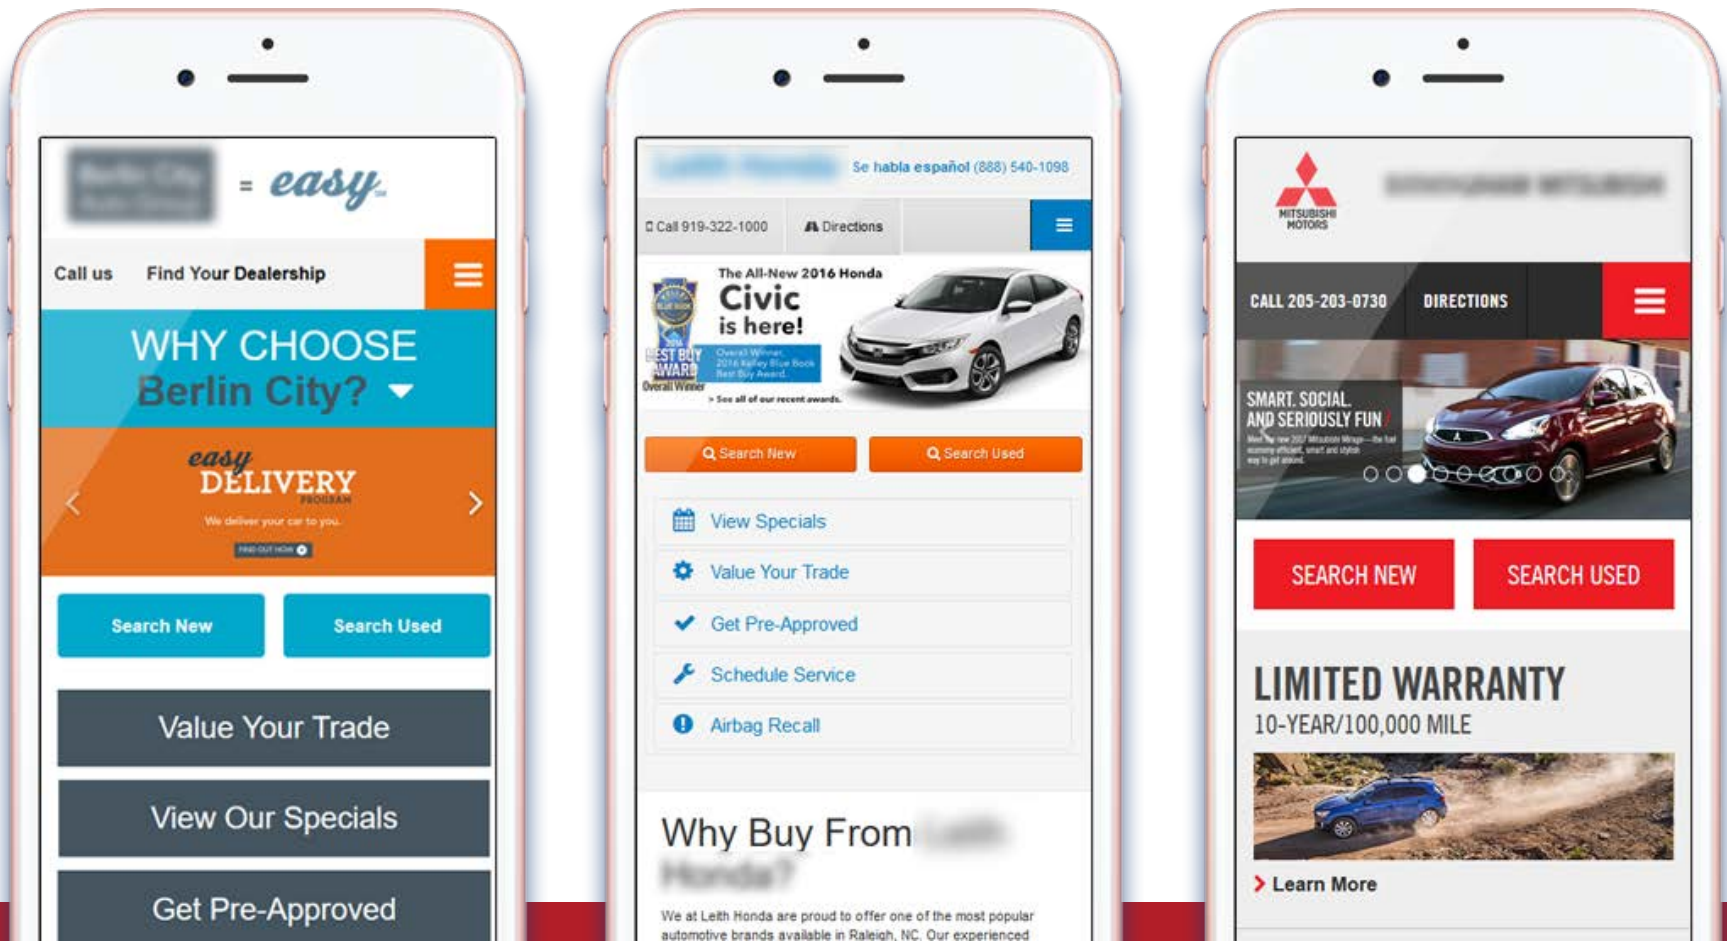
= easy

Call us Find Your Dealership

WHY CHOOSE Berlin City?

easy DELIVERY PROGRAM

We deliver your car to you.

FIND OUT HOW

Search New Search Used

Value Your Trade

View Our Specials

Get Pre-Approved

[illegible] Se habla español (888) 540-1098

Call 919-322-1000 Directions

The All-New 2016 Honda Civic is here!

2016 BEST BUY AWARD Overall Winner

Overall Winner, 2016 Kelley Blue Book Best Buy Award.

> See all of our recent awards.

Search New Search Used

View Specials

Value Your Trade

Get Pre-Approved

Schedule Service

Airbag Recall

Why Buy From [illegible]

We at Leith Honda are proud to offer one of the most popular automotive brands available in Raleigh, NC. Our experienced

MITSUBISHI MOTORS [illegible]

CALL 205-203-0730 DIRECTIONS

SMART, SOCIAL AND SERIOUSLY FUN

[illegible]

SEARCH NEW SEARCH USED

LIMITED WARRANTY

10-YEAR/100,000 MILE

Learn More